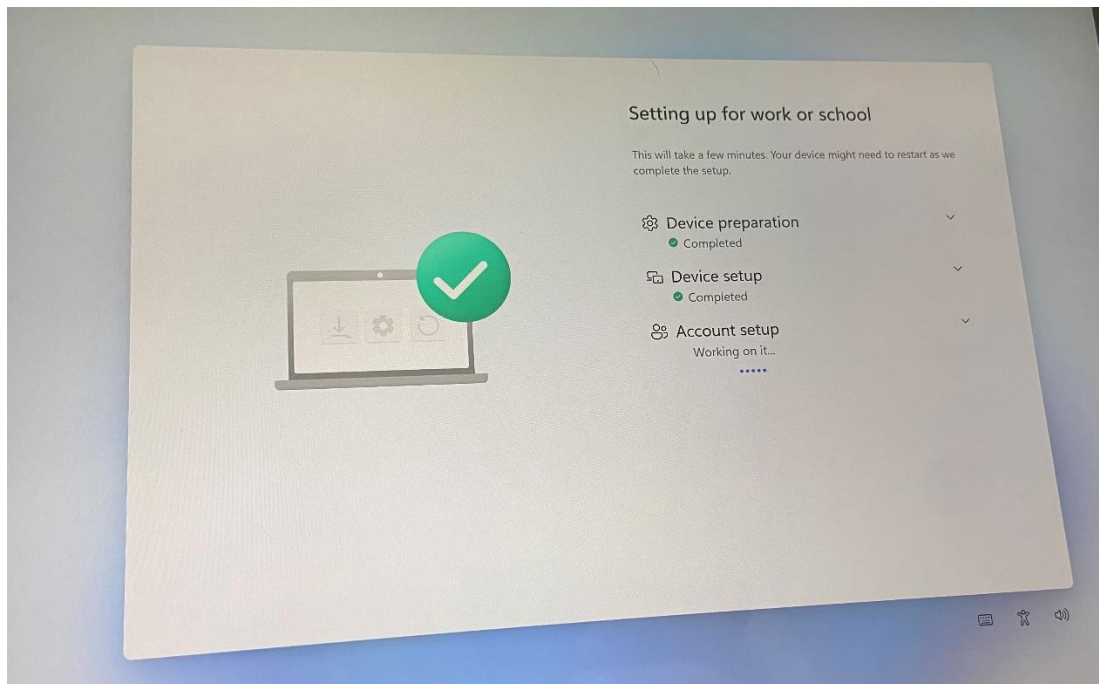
Setting up for work or school

This will take a few minutes. Your device might need to restart as we complete the setup.

Device preparation
Completed

Device setup
Completed

Account setup
Working on it...